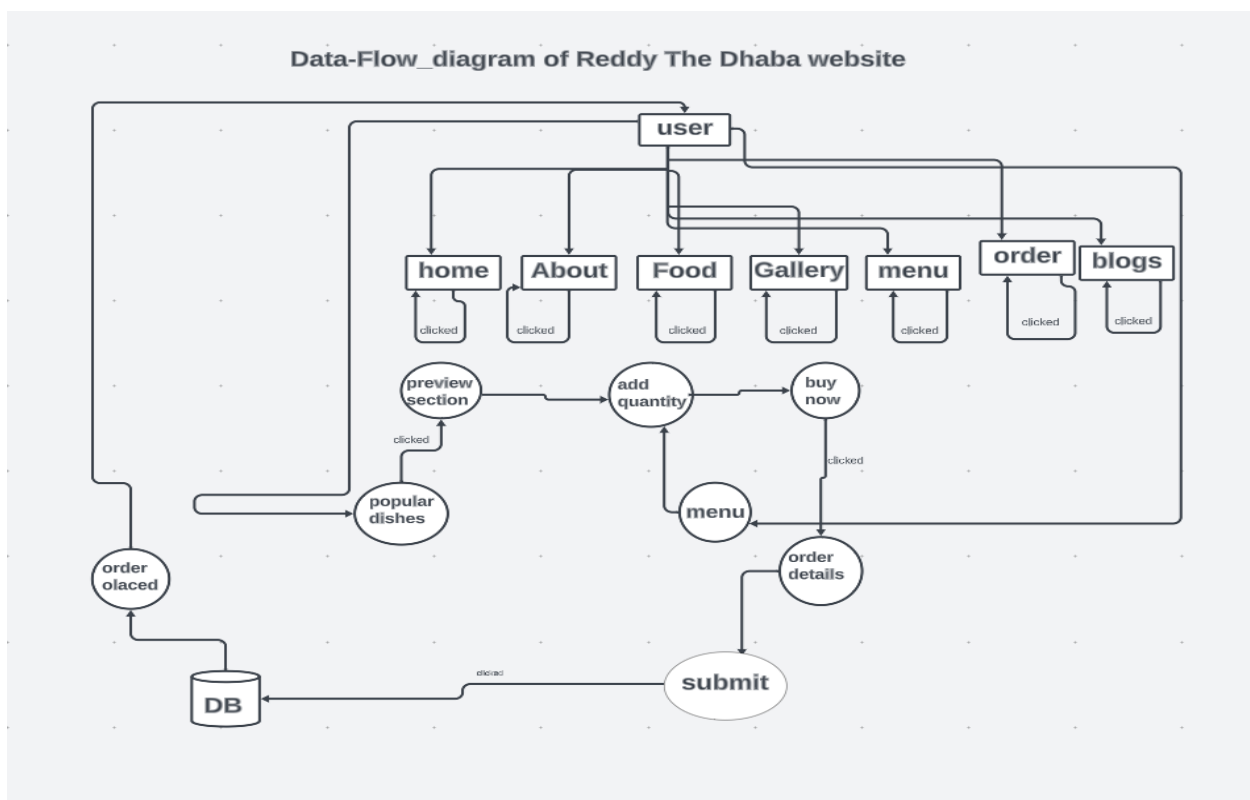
Data-Flow_diagram of Reddy The Dhaba website

user

home

About

Food

Gallery

menu

order

blogs

clicked

clicked

clicked

clicked

clicked

clicked

clicked

preview section

add quantity

buy now

clicked

clicked

popular dishes

menu

order details

order olaced

submit

clicked

DB